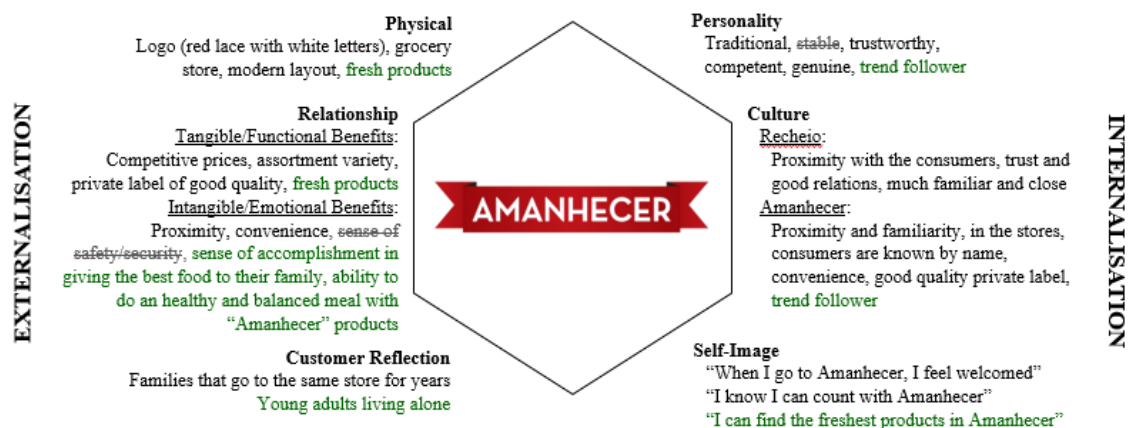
EXTERNALISATION

Physical
Logo (red lace with white letters), grocery store, modern layout, fresh products

Relationship
Tangible/Functional Benefits:
Competitive prices, assortment variety, private label of good quality, fresh products
Intangible/Emotional Benefits:
Proximity, convenience, ~~sense of safety/security~~, sense of accomplishment in giving the best food to their family, ability to do an healthy and balanced meal with "Amanhecer" products

Customer Reflection
Families that go to the same store for years
Young adults living alone

AMANHECER

Personality
Traditional, ~~stable~~, trustworthy, competent, genuine, trend follower

Culture
Recheio:
Proximity with the consumers, trust and good relations, much familiar and close
Amanhecer:
Proximity and familiarity, in the stores, consumers are known by name, convenience, good quality private label, trend follower

Self-Image
"When I go to Amanhecer, I feel welcomed"
"I know I can count with Amanhecer"
"I can find the freshest products in Amanhecer"

INTERNALISATION